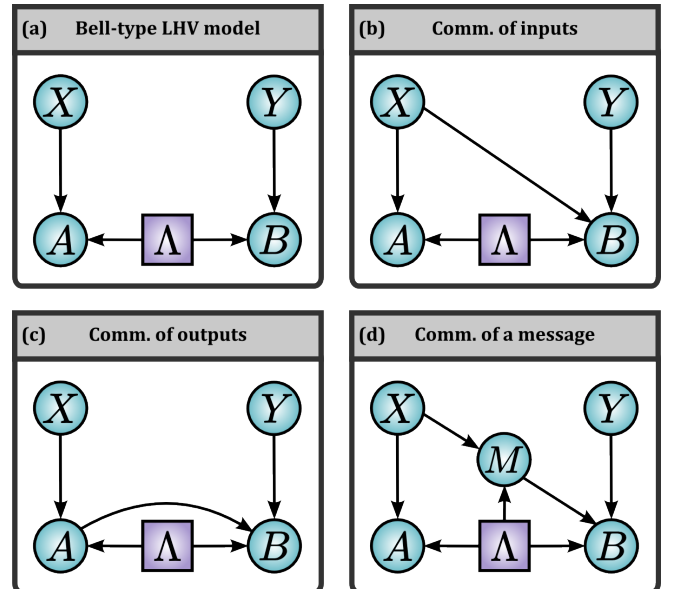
(a) Bell-type LHV model

$X$

$Y$

$A$

$\Lambda$

$B$

(b) Comm. of inputs

$X$

$Y$

$A$

$\Lambda$

$B$

(c) Comm. of outputs

$X$

$Y$

$A$

$\Lambda$

$B$

(d) Comm. of a message

$X$

$M$

$Y$

$A$

$\Lambda$

$B$